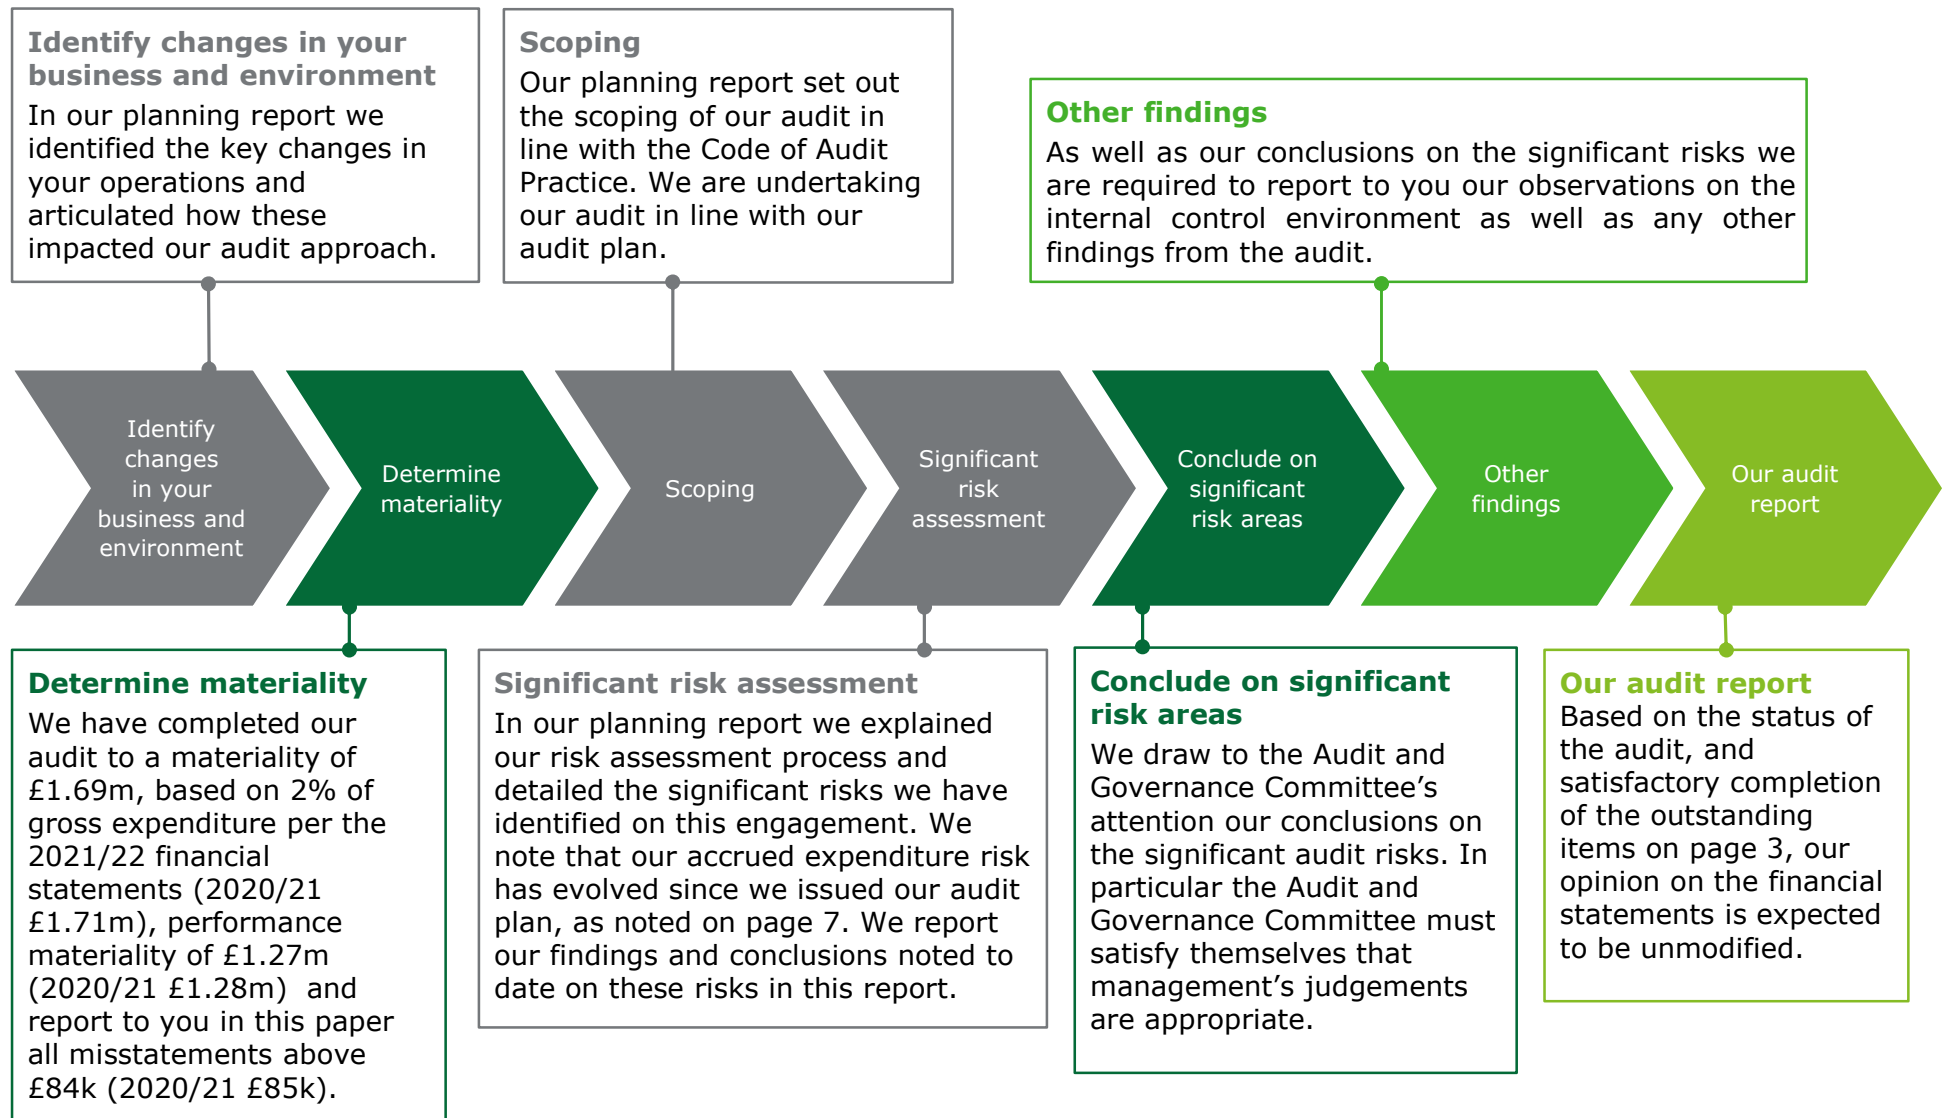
**Identify changes in your business and environment**
In our planning report we identified the key changes in your operations and articulated how these impacted our audit approach.

**Scoping**
Our planning report set out the scoping of our audit in line with the Code of Audit Practice. We are undertaking our audit in line with our audit plan.

**Other findings**
As well as our conclusions on the significant risks we are required to report to you our observations on the internal control environment as well as any other findings from the audit.

Identify changes in your business and environment

Determine materiality

Scoping

Significant risk assessment

Conclude on significant risk areas

Other findings

Our audit report

**Determine materiality**
We have completed our audit to a materiality of £1.69m, based on 2% of gross expenditure per the 2021/22 financial statements (2020/21 £1.71m), performance materiality of £1.27m (2020/21 £1.28m) and report to you in this paper all misstatements above £84k (2020/21 £85k).

**Significant risk assessment**
In our planning report we explained our risk assessment process and detailed the significant risks we have identified on this engagement. We note that our accrued expenditure risk has evolved since we issued our audit plan, as noted on page 7. We report our findings and conclusions noted to date on these risks in this report.

**Conclude on significant risk areas**
We draw to the Audit and Governance Committee's attention our conclusions on the significant audit risks. In particular the Audit and Governance Committee must satisfy themselves that management's judgements are appropriate.

**Our audit report**
Based on the status of the audit, and satisfactory completion of the outstanding items on page 3, our opinion on the financial statements is expected to be unmodified.